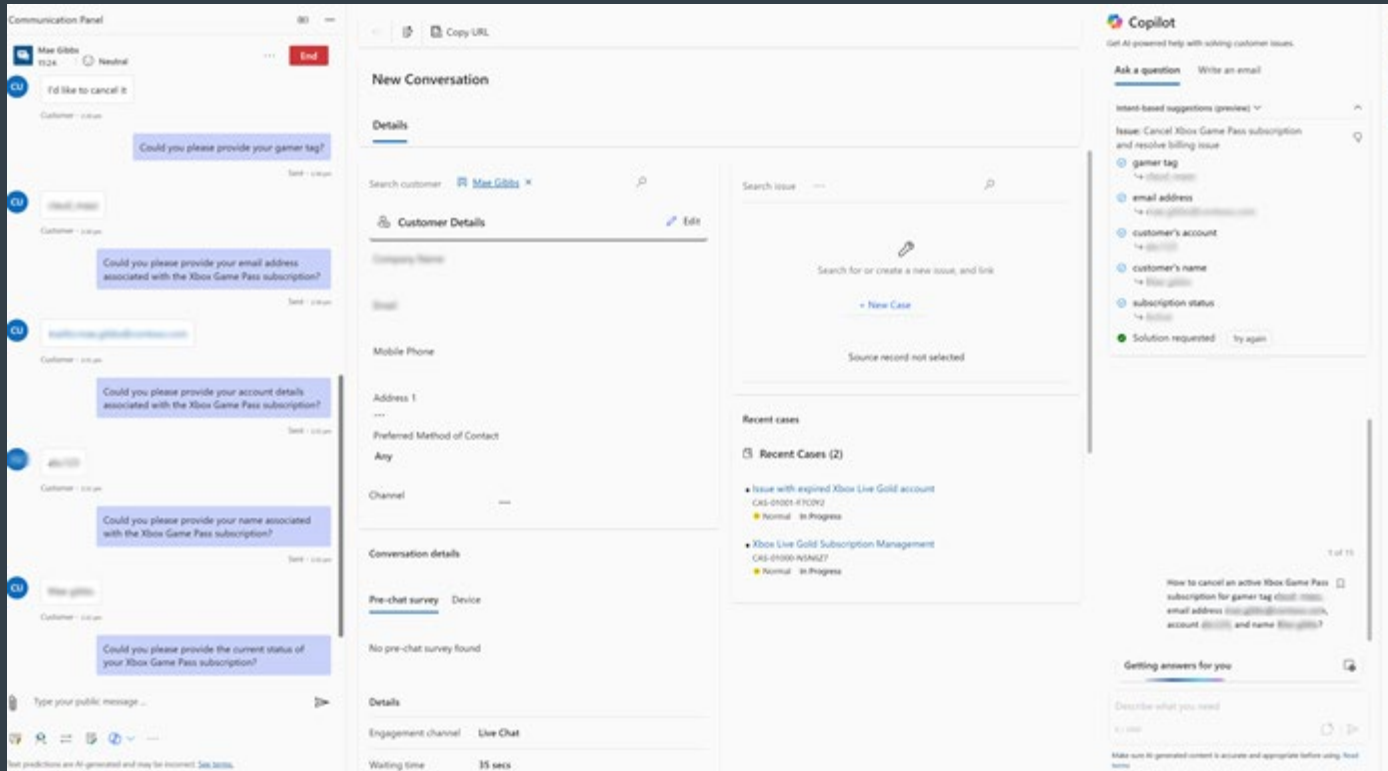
Communication Panel

Mae Gibbs
Neutral
End

CU
I'd like to cancel it
Customer

Could you please provide your gamer tag?
Sent

CU
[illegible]
Customer

Could you please provide your email address associated with the Xbox Game Pass subscription?
Sent

CU
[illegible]
Customer

Could you please provide your account details associated with the Xbox Game Pass subscription?
Sent

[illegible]
Customer

Could you please provide your name associated with the Xbox Game Pass subscription?
Sent

CU
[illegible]
Customer

Could you please provide the current status of your Xbox Game Pass subscription?

Type your public message ...

Text predictions are AI-generated and may be incorrect. See terms.

Copy URL

New Conversation

Details

Search customer Mae Gibbs

Customer Details
Edit

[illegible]

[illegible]

Mobile Phone

Address 1
---
Preferred Method of Contact
Any

Channel ---

Search issue ---

Search for or create a new issue, and link

+ New Case

Source record not selected

Recent cases

Recent Cases (2)

Issue with expired Xbox Live Gold account
CAS-01001-F7C0K2
Normal In Progress

Xbox Live Gold Subscription Management
CAS-01000-N5N6Z7
Normal In Progress

Conversation details

Pre-chat survey Device

No pre-chat survey found

Details

Engagement channel Live Chat

Waiting time 35 secs

Copilot
Get AI-powered help with solving customer issues.

Ask a question Write an email

Intent-based suggestions (preview)

Issue: Cancel Xbox Game Pass subscription and resolve billing issue

gamer tag
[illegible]
email address
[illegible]
customer's account
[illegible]
customer's name
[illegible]
subscription status
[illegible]
Solution requested Try again

1 of 15

How to cancel an active Xbox Game Pass subscription for gamer tag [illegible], email address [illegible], account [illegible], and name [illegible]?

Getting answers for you

Describe what you need

Make sure AI-generated content is accurate and appropriate before using. Read terms